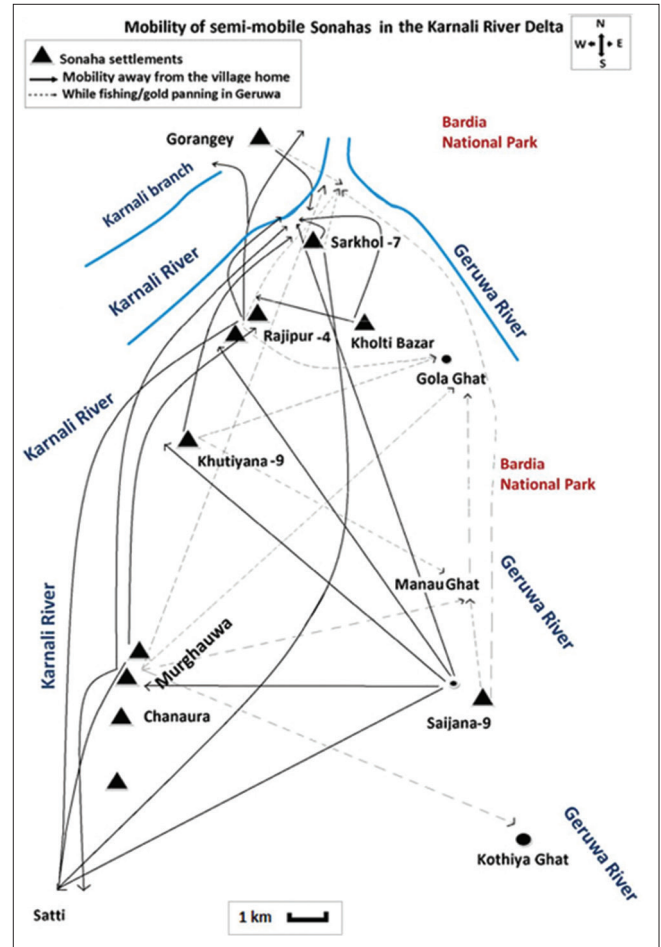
Mobility of semi-mobile Sonahas in the Karnali River Delta

Sonaha settlements
Mobility away from the village home
While fishing/gold panning in Geruwa

N
W E
S

Bardia National Park

Gorangey

Karnali branch

Karnali River

Sarkhol -7

Geruwa River

Rajipur -4

Kholti Bazar

Gola Ghat

Karnali River

Khutiyana -9

Bardia National Park

Manau Ghat

Geruwa River

Karnali River

Murghauwa

Chanaura

Saijana-9

Geruwa River

Kothiya Ghat

Satti

1 km